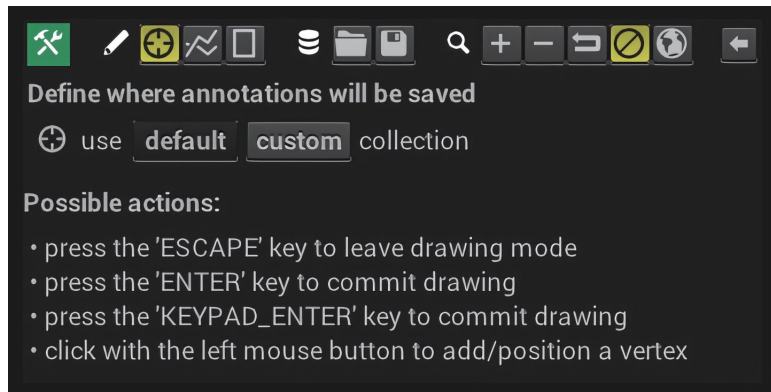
Define where annotations will be saved

use default custom collection

Possible actions:

• press the 'ESCAPE' key to leave drawing mode
• press the 'ENTER' key to commit drawing
• press the 'KEYPAD_ENTER' key to commit drawing
• click with the left mouse button to add/position a vertex